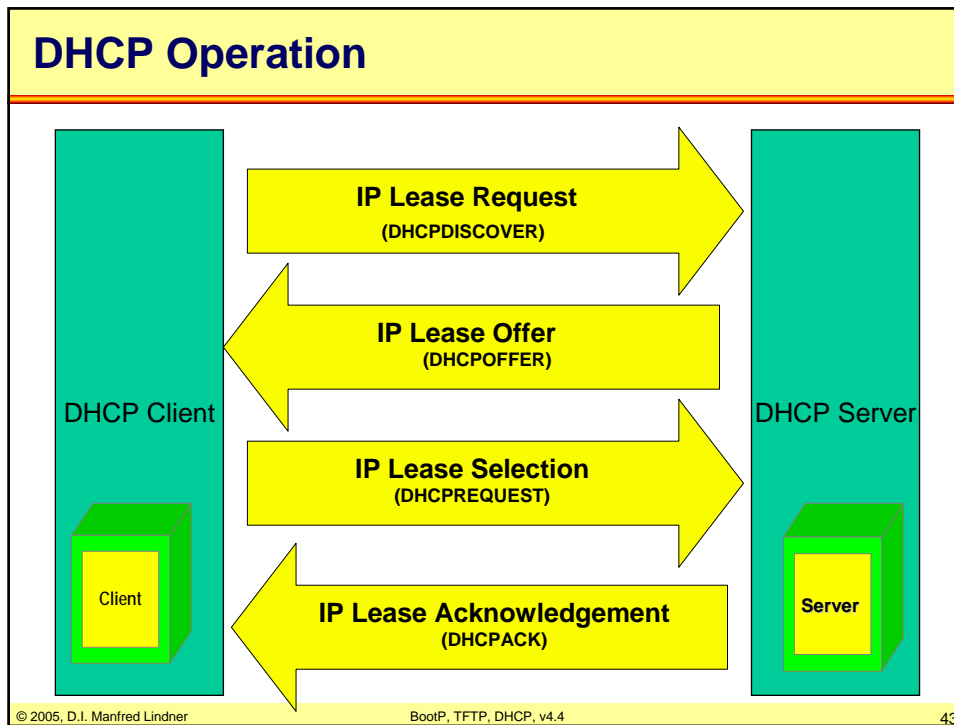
DHCP Operation

DHCP Client

IP Lease Request
(DHCPDISCOVER)

IP Lease Offer
(DHCPOFFER)

IP Lease Selection
(DHCPREQUEST)

IP Lease Acknowledgement
(DHCPACK)

DHCP Server

Client

Server

© 2005, D.I. Manfred Lindner

BootP, TFTP, DHCP, v4.4

43